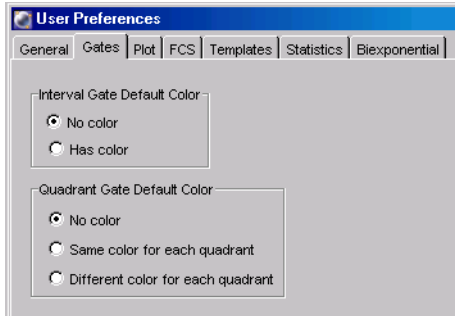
User Preferences

General | Gates | Plot | FCS | Templates | Statistics | Biexponential

Interval Gate Default Color
No color
Has color

Quadrant Gate Default Color
No color
Same color for each quadrant
Different color for each quadrant